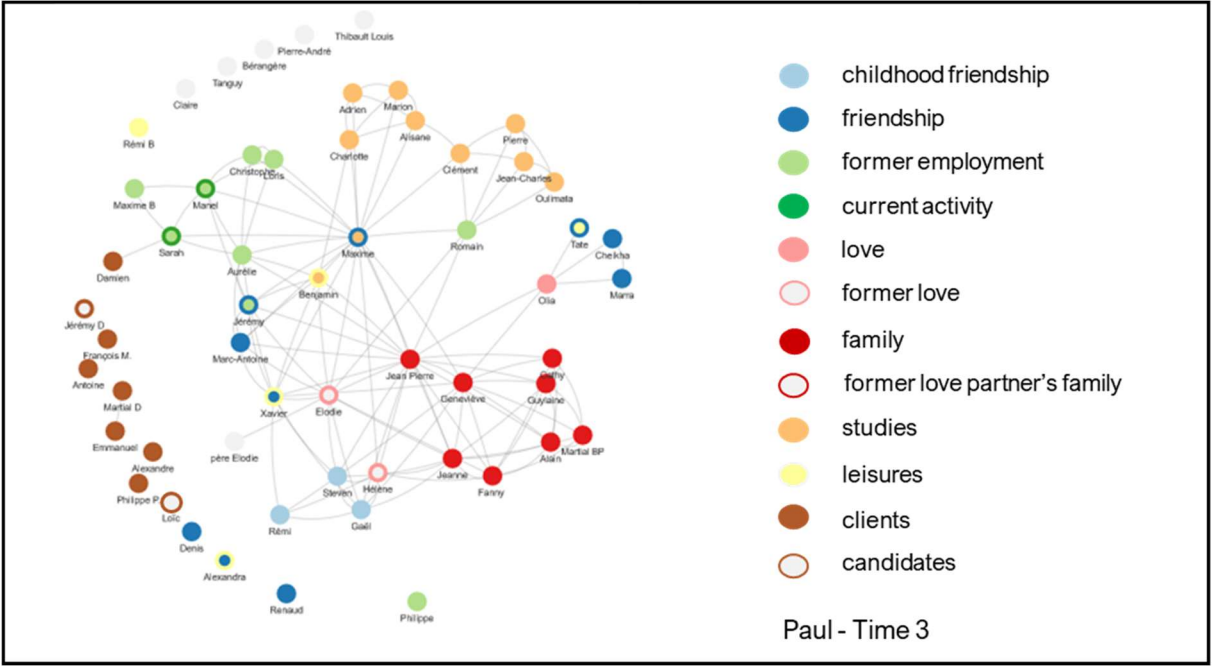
Thibault Louis
Pierre-André
Bérangère
Tanguy
Claire
Rémi B
Adrien
Marion
Alisane
Charlotte
Pierre
Clément
Jean-Charles
Oulimata
Christophe
Loris
Maxime B
Mariel
Sarah
Aurélie
Maxime
Romain
Tate
Cheikha
Maria
Damien
Benjamin
Olia
Jérémy D
Jérémy
François M.
Marc-Antoine
Antoine
Jean Pierre
Cathy
Martial D
Geneviève
Guylaine
Xavier
Elodie
Emmanuel
Alexandre
Alain
Martial BP
père Elodie
Jeanne
Philippe P
Hélène
Fanny
Steven
Loïc
Gaël
Rémi
Denis
Alexandra
Renaud
Philippe

childhood friendship
friendship
former employment
current activity
love
former love
family
former love partner's family
studies
leisures
clients
candidates

Paul - Time 3